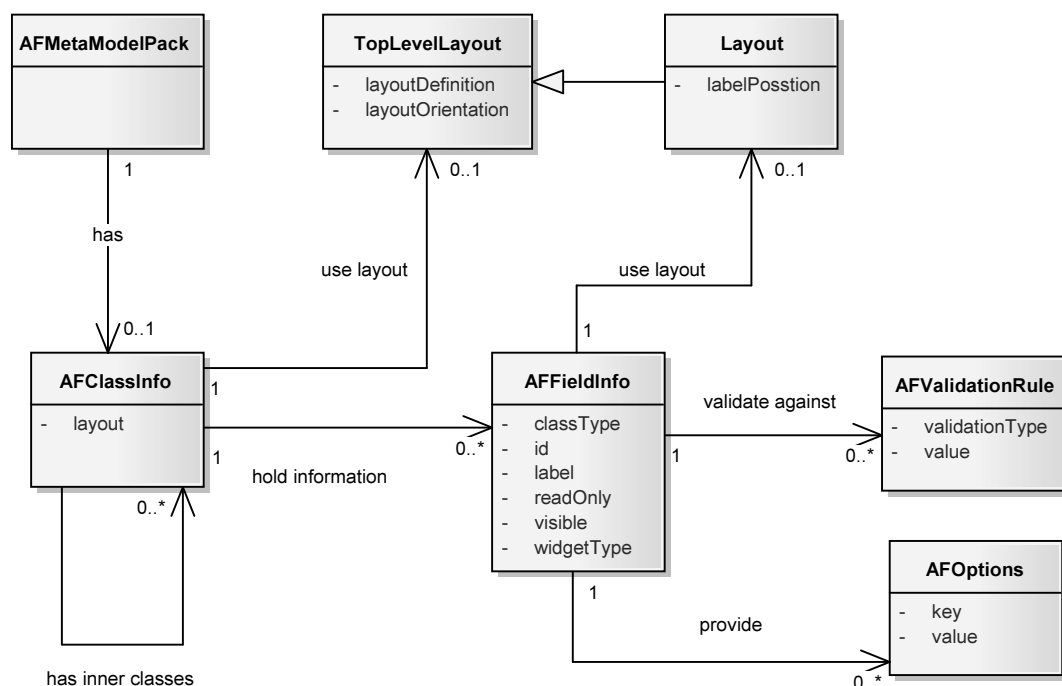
AFMetaModelPack

TopLevelLayout
- layoutDefinition
- layoutOrientation

Layout
- labelPosstion

1
has
0..1

0..1
use layout

0..1
use layout
1

AFClassInfo
- layout

1
1
hold information
0..*

AFFieldInfo
- classType
- id
- label
- readOnly
- visible
- widgetType

validate against
1
0..*

AFValidationRule
- validationType
- value

0..*
has inner classes

1
provide

AFOptions
- key
- value

0..*